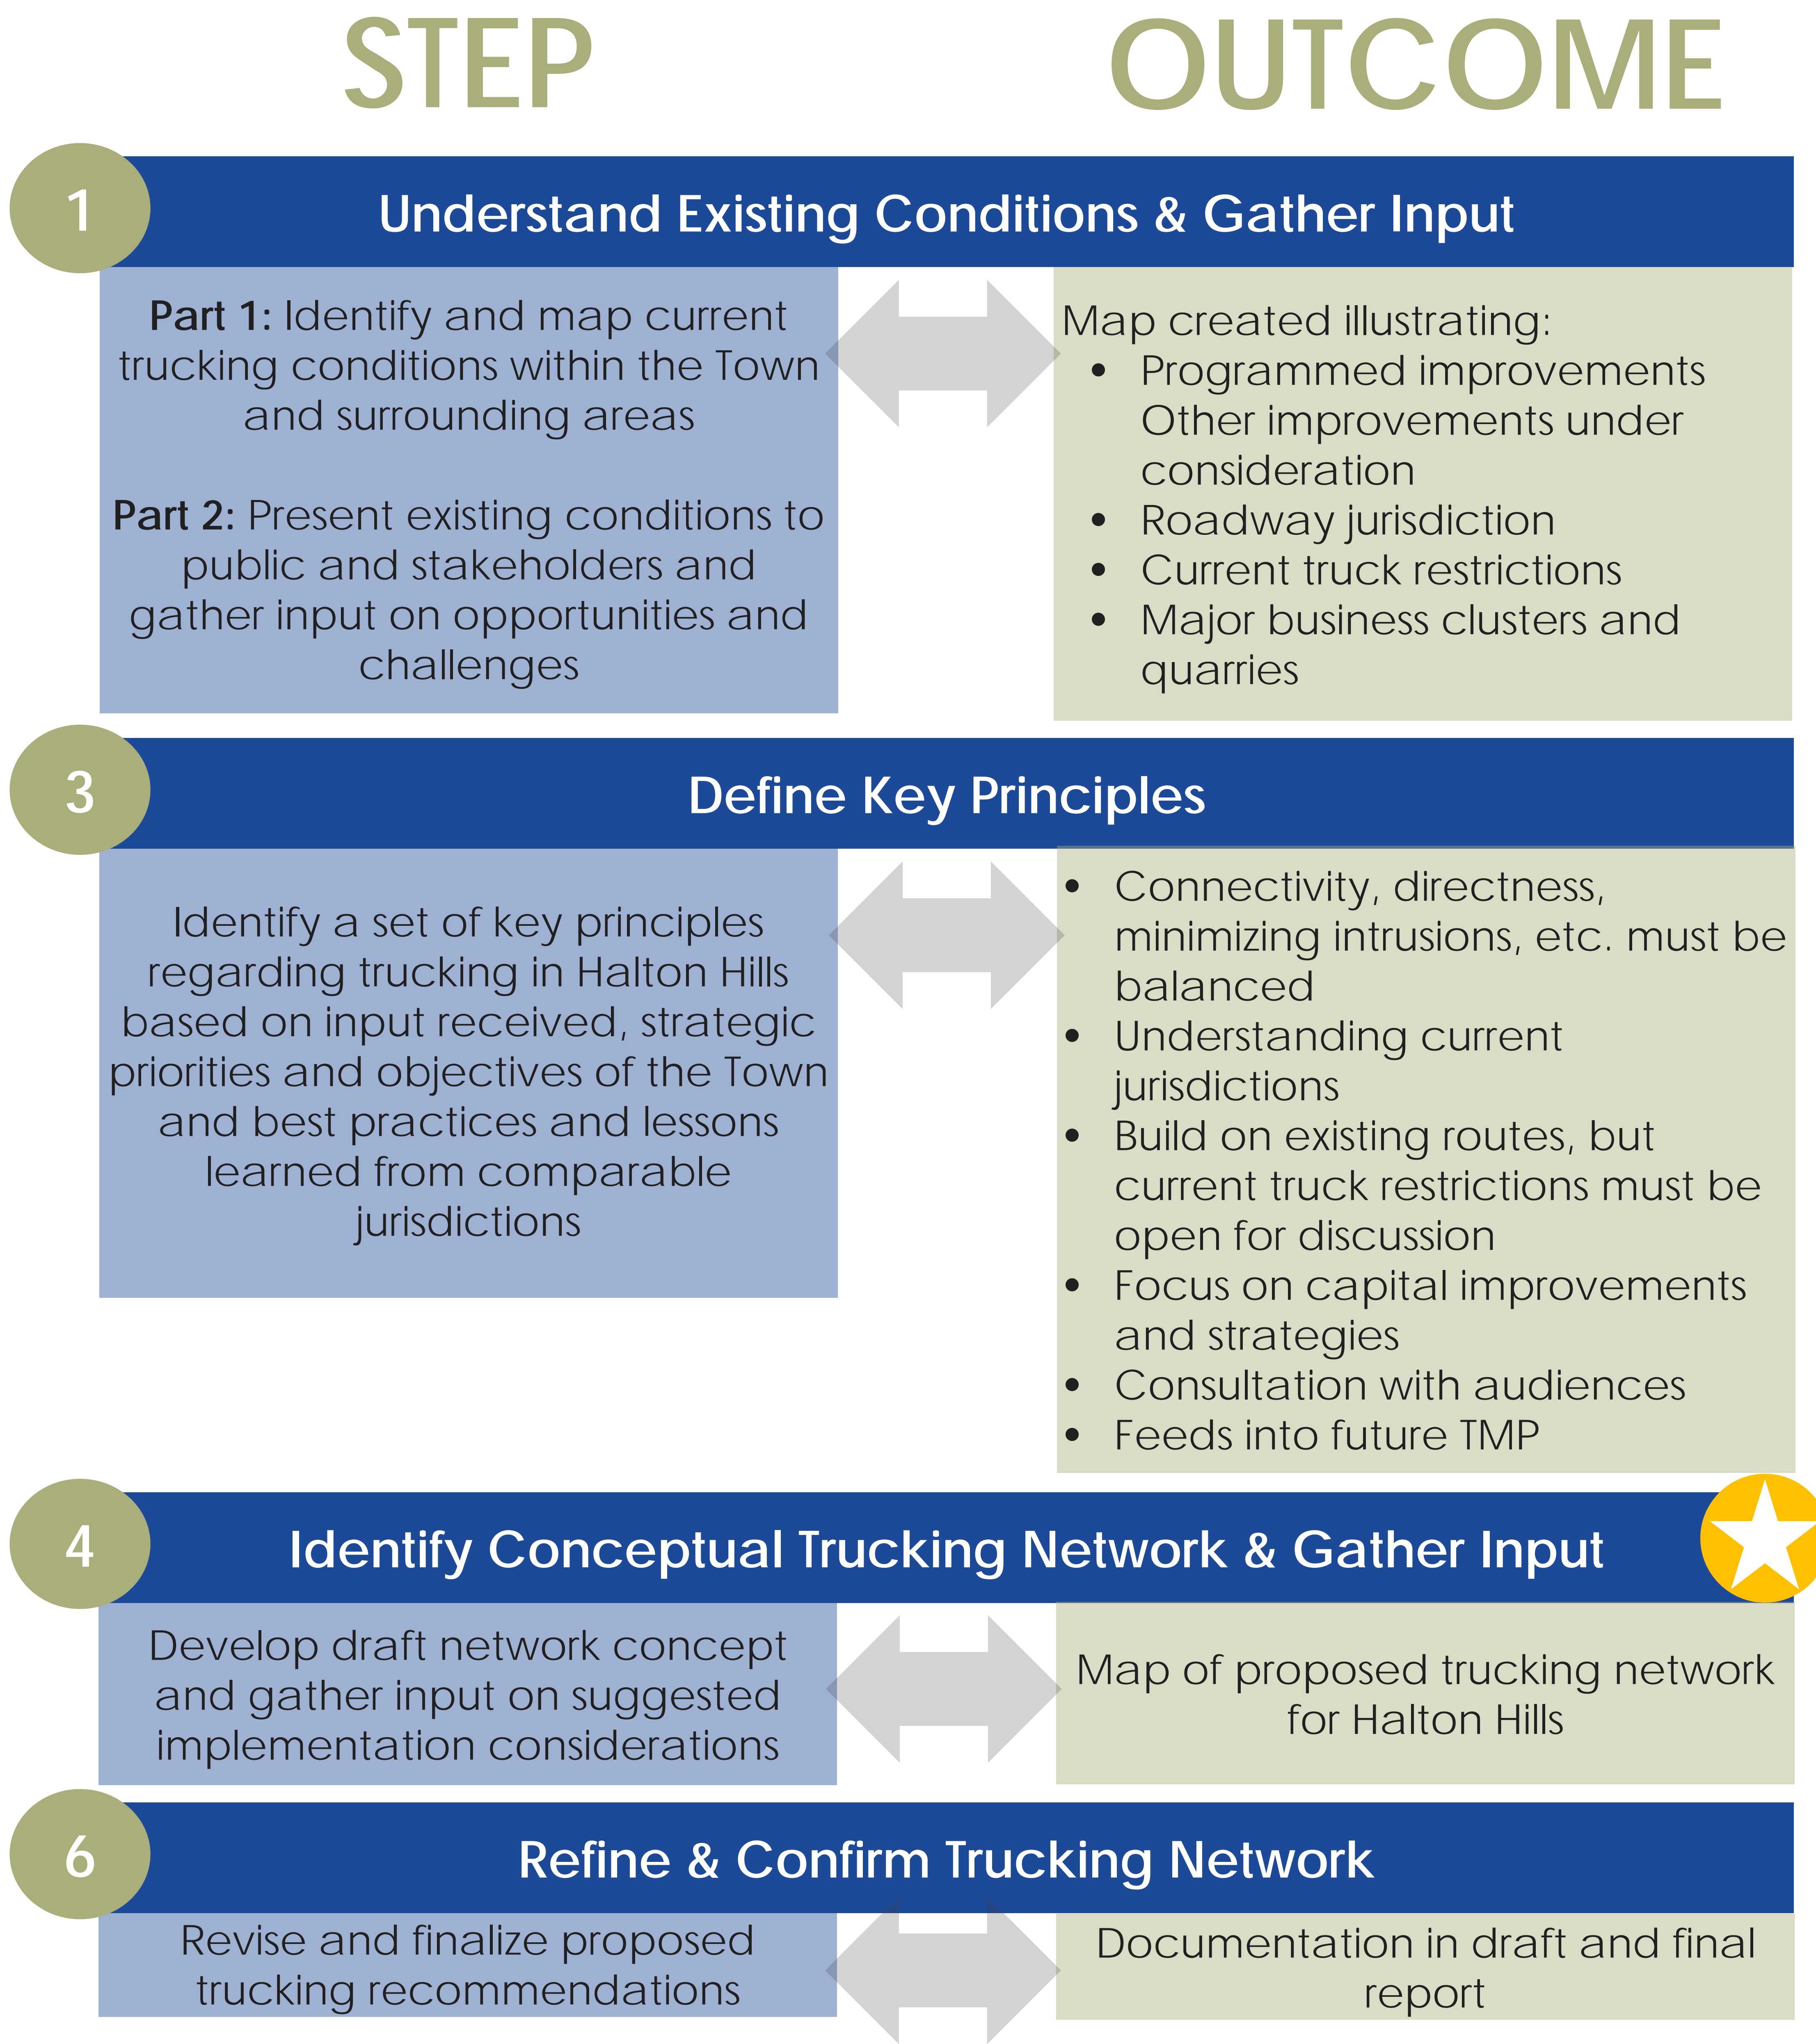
STEP

OUTCOME

1

Understand Existing Conditions & Gather Input

**Part 1:** Identify and map current trucking conditions within the Town and surrounding areas

**Part 2:** Present existing conditions to public and stakeholders and gather input on opportunities and challenges

Map created illustrating:
- Programmed improvements Other improvements under consideration
- Roadway jurisdiction
- Current truck restrictions
- Major business clusters and quarries

3

Define Key Principles

Identify a set of key principles regarding trucking in Halton Hills based on input received, strategic priorities and objectives of the Town and best practices and lessons learned from comparable jurisdictions

- Connectivity, directness, minimizing intrusions, etc. must be balanced
- Understanding current jurisdictions
- Build on existing routes, but current truck restrictions must be open for discussion
- Focus on capital improvements and strategies
- Consultation with audiences
- Feeds into future TMP

4

Identify Conceptual Trucking Network & Gather Input

Develop draft network concept and gather input on suggested implementation considerations

Map of proposed trucking network for Halton Hills

6

Refine & Confirm Trucking Network

Revise and finalize proposed trucking recommendations

Documentation in draft and final report